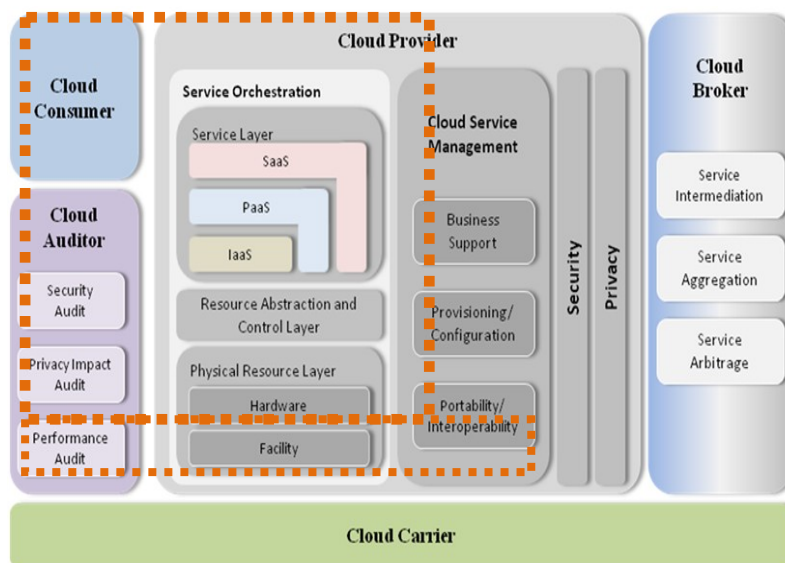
Cloud Consumer

Cloud Auditor

Security Audit

Privacy Impact Audit

Performance Audit

Cloud Provider

Service Orchestration

Service Layer

SaaS

PaaS

IaaS

Resource Abstraction and Control Layer

Physical Resource Layer

Hardware

Facility

Cloud Service Management

Business Support

Provisioning/ Configuration

Portability/ Interoperability

Security

Privacy

Cloud Broker

Service Intermediation

Service Aggregation

Service Arbitrage

Cloud Carrier